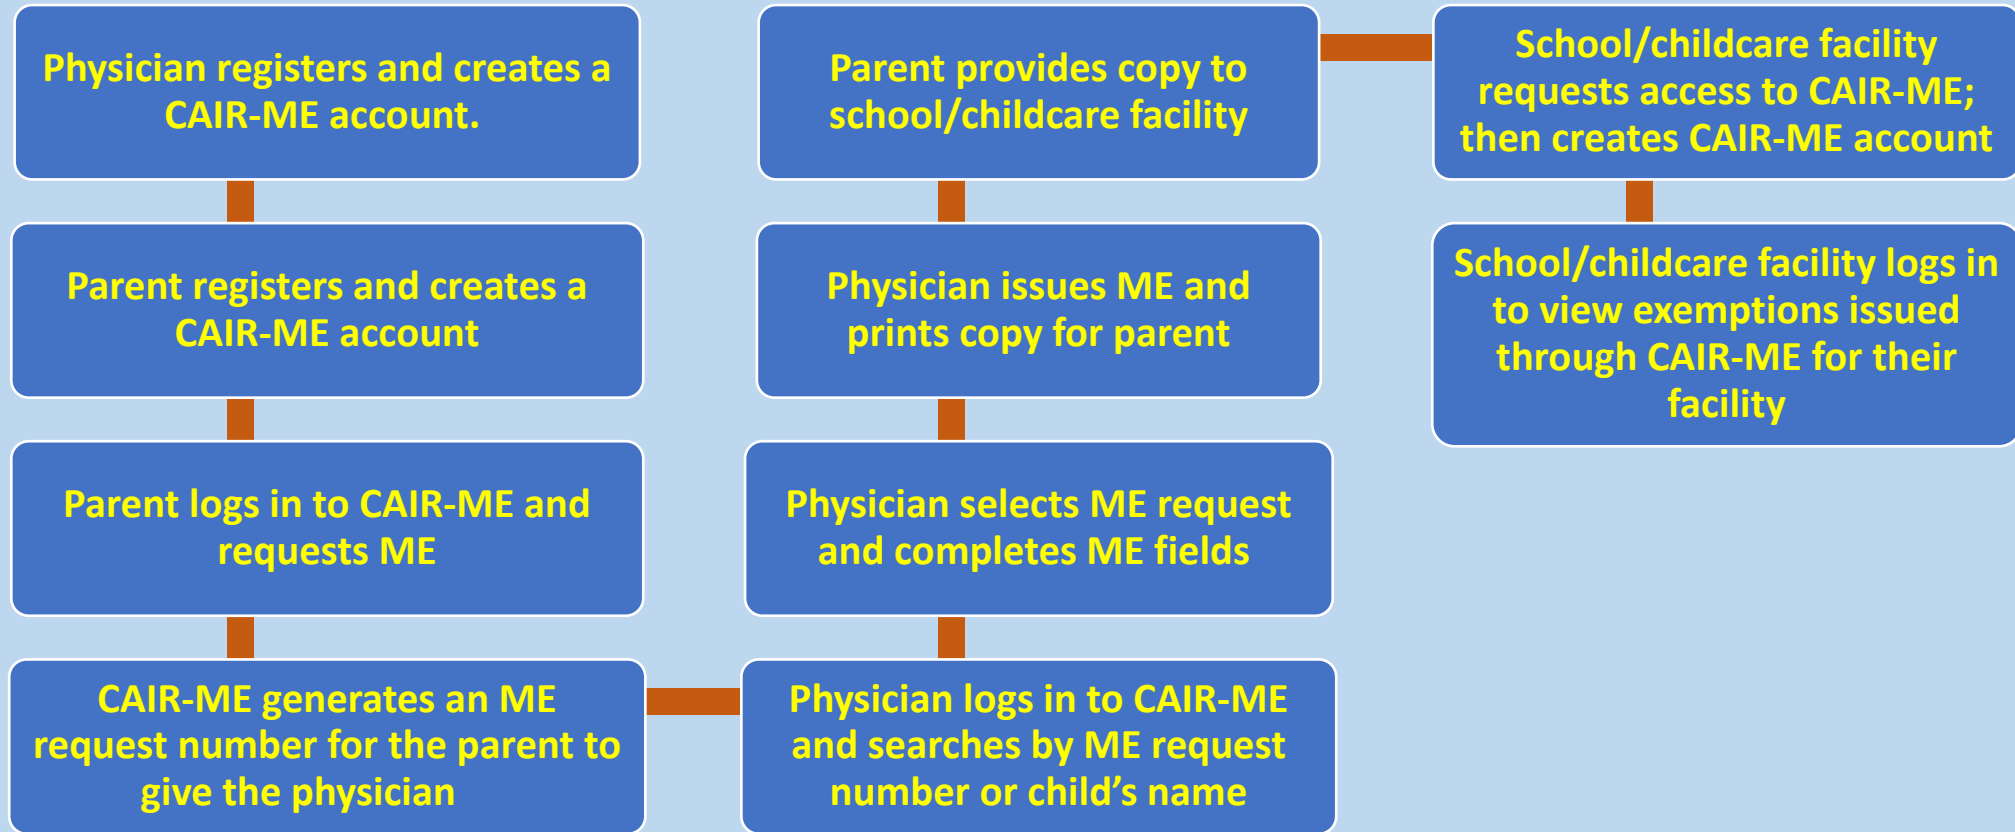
Physician registers and creates a CAIR-ME account.

Parent registers and creates a CAIR-ME account

Parent logs in to CAIR-ME and requests ME

CAIR-ME generates an ME request number for the parent to give the physician

Physician logs in to CAIR-ME and searches by ME request number or child's name

Physician selects ME request and completes ME fields

Physician issues ME and prints copy for parent

Parent provides copy to school/childcare facility

School/childcare facility requests access to CAIR-ME; then creates CAIR-ME account

School/childcare facility logs in to view exemptions issued through CAIR-ME for their facility